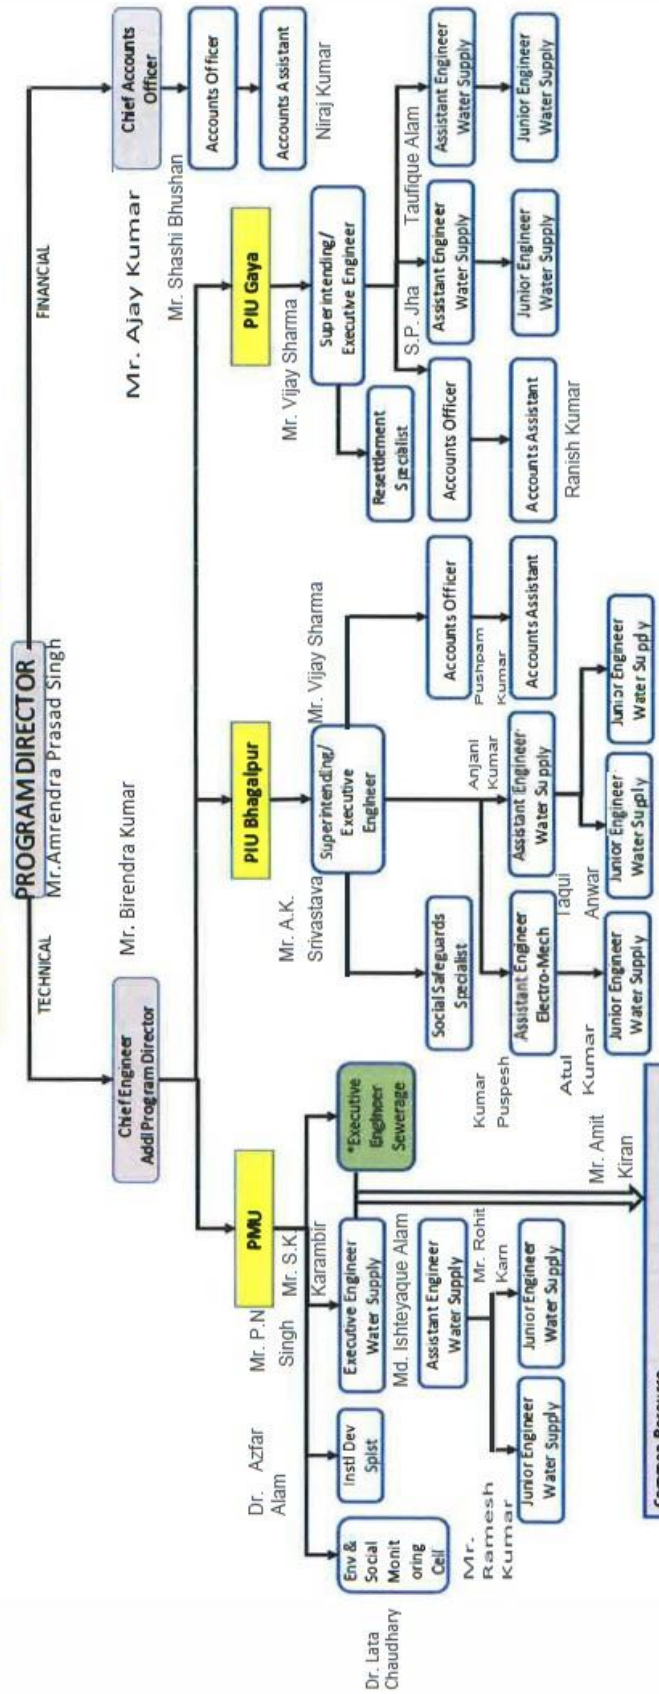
PROGRAM DIRECTOR
Mr.Amrendra Prasad Singh

TECHNICAL

FINANCIAL

Mr. Ajay Kumar

Chief Accounts Officer
Mr. Shashi Bhushan

Accounts Officer

Accounts Assistant
Niraj Kumar

Chief Engineer
Addl Program Director
Mr. Birendra Kumar

PMU

PIU Bhagalpur

PIU Gaya

Dr. Lata Chaudhary
Env & Social Monitoring Cell

Dr. Azfar Alam
Instl Dev Splst

Mr. P.N Singh

Mr. S.K Karambir
Executive Engineer Water Supply

Md. Ishteyaque Alam
Assistant Engineer Water Supply

Mr. Ramesh Kumar
Junior Engineer Water Supply

Mr. Rohit Karn
Junior Engineer Water Supply

*Executive Engineer Sewerage

Mr. Amit Kiran

Common Resource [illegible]

Mr. A.K. Srivastava
Superintending/ Executive Engineer

Mr. Vijay Sharma

Social Safeguards Specialist

Kumar Puspesh
Assistant Engineer Electro-Mech

Atul Kumar
Junior Engineer Water Supply

Taqui Anwar
Junior Engineer Water Supply

Anjani Kumar
Assistant Engineer Water Supply

Junior Engineer Water Supply

Accounts Officer

Pushpam Kumar
Accounts Assistant

Mr. Vijay Sharma
Superintending/ Executive Engineer

Resettlement Specialist

Accounts Officer

Ranish Kumar
Accounts Assistant

S.P. Jha
Assistant Engineer Water Supply

Junior Engineer Water Supply

Taufique Alam
Assistant Engineer Water Supply

Junior Engineer Water Supply